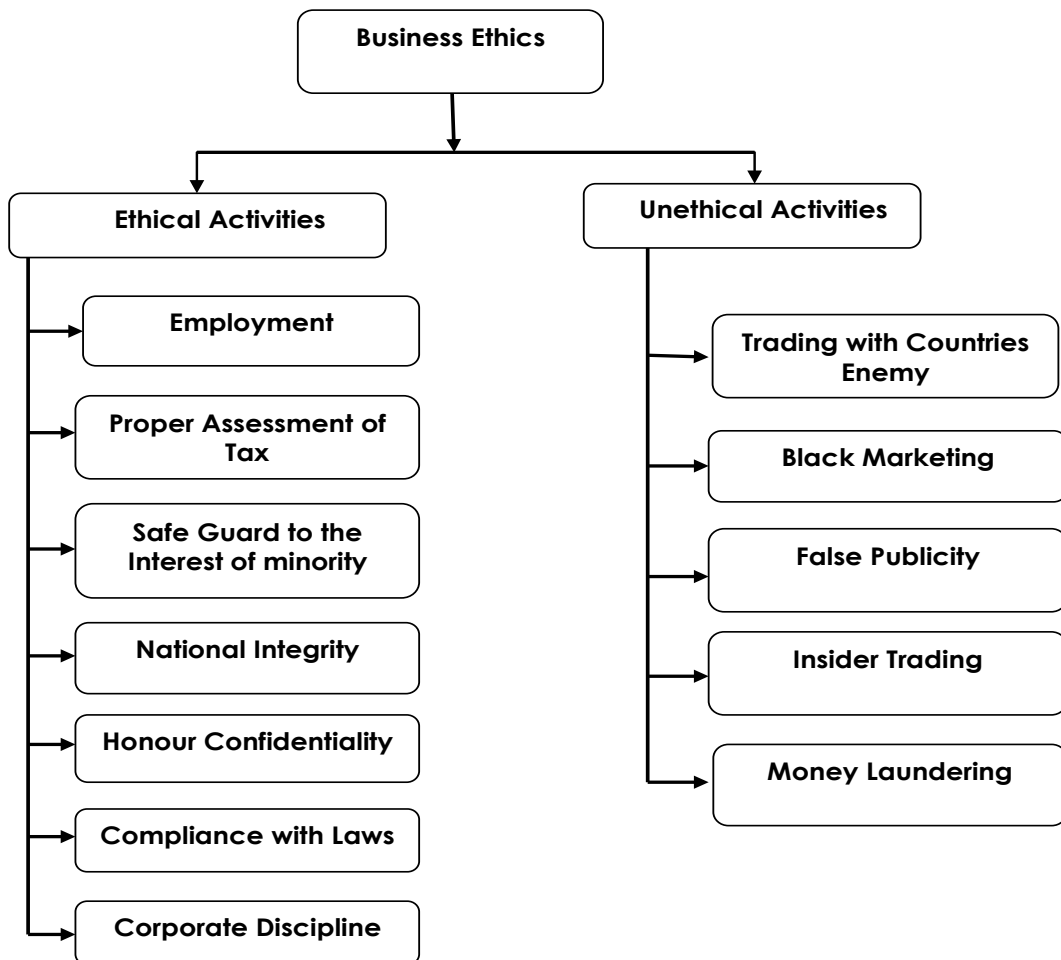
Business Ethics

Ethical Activities

Employment

Proper Assessment of Tax

Safe Guard to the Interest of minority

National Integrity

Honour Confidentiality

Compliance with Laws

Corporate Discipline

Unethical Activities

Trading with Countries Enemy

Black Marketing

False Publicity

Insider Trading

Money Laundering